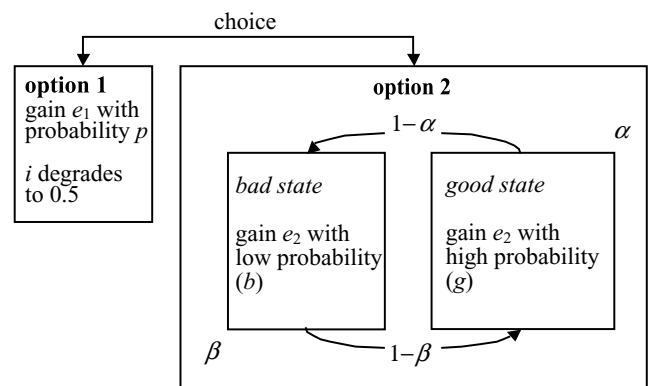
choice

**option 1**
gain $e_1$ with probability $p$

$i$ degrades to 0.5

**option 2**

$1-\alpha$

$\alpha$

*bad state*

gain $e_2$ with low probability ($b$)

*good state*

gain $e_2$ with high probability ($g$)

$\beta$

$1-\beta$